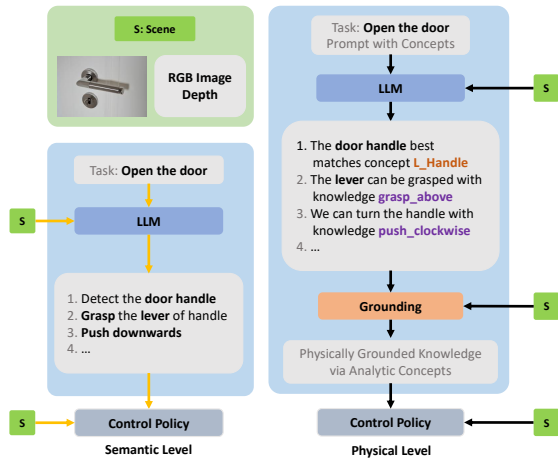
S: Scene

RGB Image
Depth

Task: Open the door

S

LLM

1. Detect the door handle
2. Grasp the lever of handle
3. Push downwards
4. ...

S

Control Policy

Semantic Level

Task: Open the door
Prompt with Concepts

LLM

S

1. The door handle best matches concept L_Handle
2. The lever can be grasped with knowledge grasp_above
3. We can turn the handle with knowledge push_clockwise
4. ...

Grounding

S

Physically Grounded Knowledge via Analytic Concepts

Control Policy

S

Physical Level